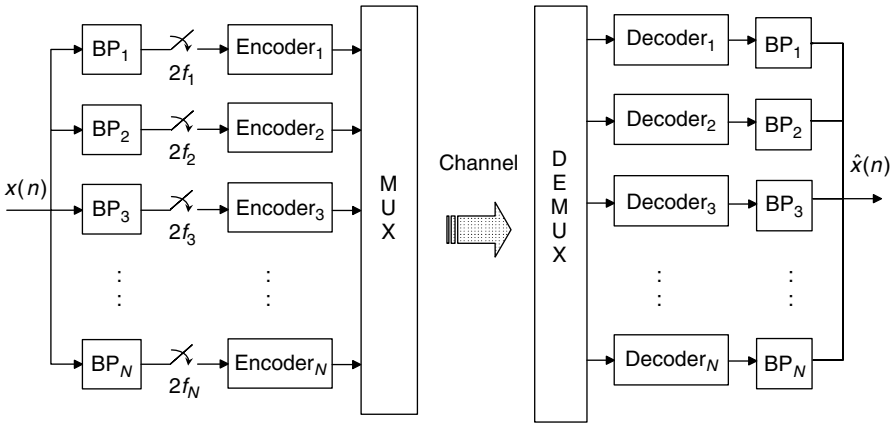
$x(n)$

$BP_1$ $2f_1$ $Encoder_1$

$BP_2$ $2f_2$ $Encoder_2$

$BP_3$ $2f_3$ $Encoder_3$

$BP_N$ $2f_N$ $Encoder_N$

M U X

Channel

D E M U X

$Decoder_1$ $BP_1$

$Decoder_2$ $BP_2$

$Decoder_3$ $BP_3$

$Decoder_N$ $BP_N$

$\hat{x}(n)$